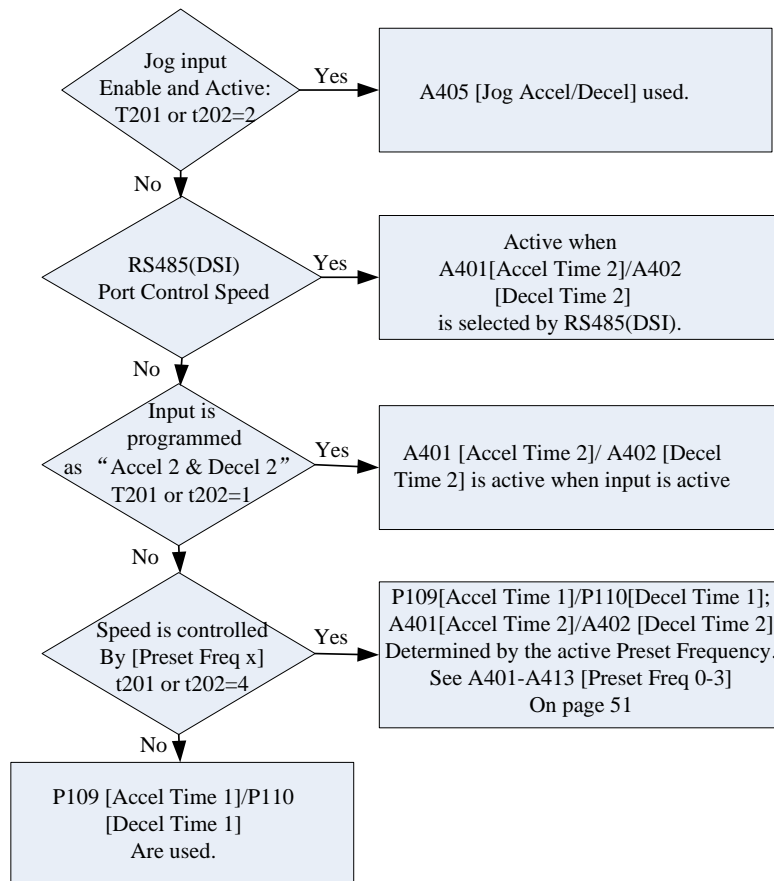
Jog input Enable and Active: T201 or t202=2

Yes

A405 [Jog Accel/Decel] used.

No

RS485(DSI) Port Control Speed

Yes

Active when A401[Accel Time 2]/A402 [Decel Time 2] is selected by RS485(DSI).

No

Input is programmed as "Accel 2 & Decel 2" T201 or t202=1

Yes

A401 [Accel Time 2]/ A402 [Decel Time 2] is active when input is active

No

Speed is controlled By [Preset Freq x] t201 or t202=4

Yes

P109[Accel Time 1]/P110[Decel Time 1]; A401[Accel Time 2]/A402 [Decel Time 2] Determined by the active Preset Frequency. See A401-A413 [Preset Freq 0-3] On page 51

No

P109 [Accel Time 1]/P110 [Decel Time 1] Are used.